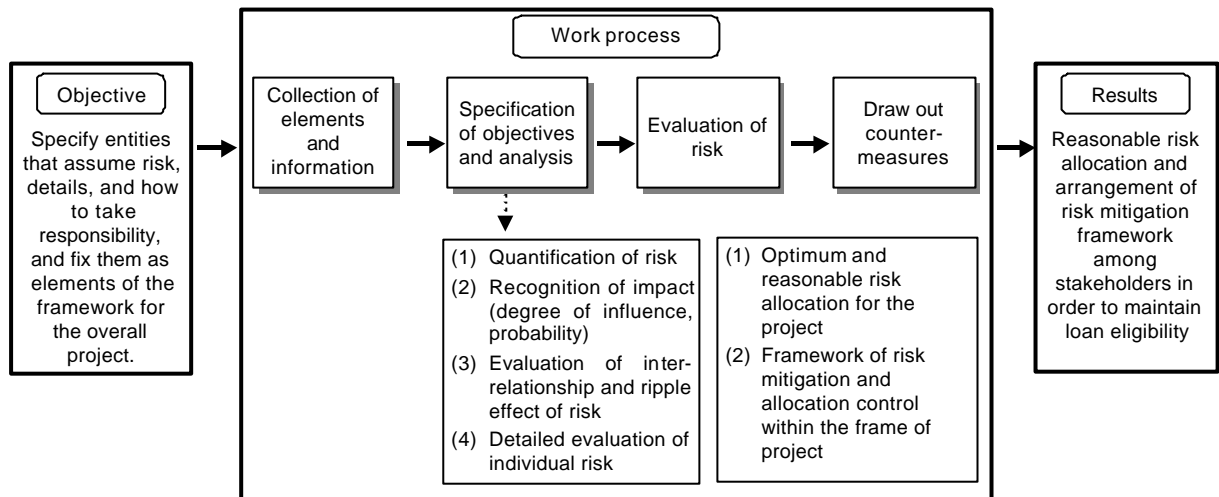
Objective

Specify entities that assume risk, details, and how to take responsibility, and fix them as elements of the framework for the overall project.

Work process

Collection of elements and information

Specification of objectives and analysis

Evaluation of risk

Draw out countermeasures

(1) Quantification of risk
(2) Recognition of impact (degree of influence, probability)
(3) Evaluation of interrelationship and ripple effect of risk
(4) Detailed evaluation of individual risk

(1) Optimum and reasonable risk allocation for the project
(2) Framework of risk mitigation and allocation control within the frame of project

Results

Reasonable risk allocation and arrangement of risk mitigation framework among stakeholders in order to maintain loan eligibility